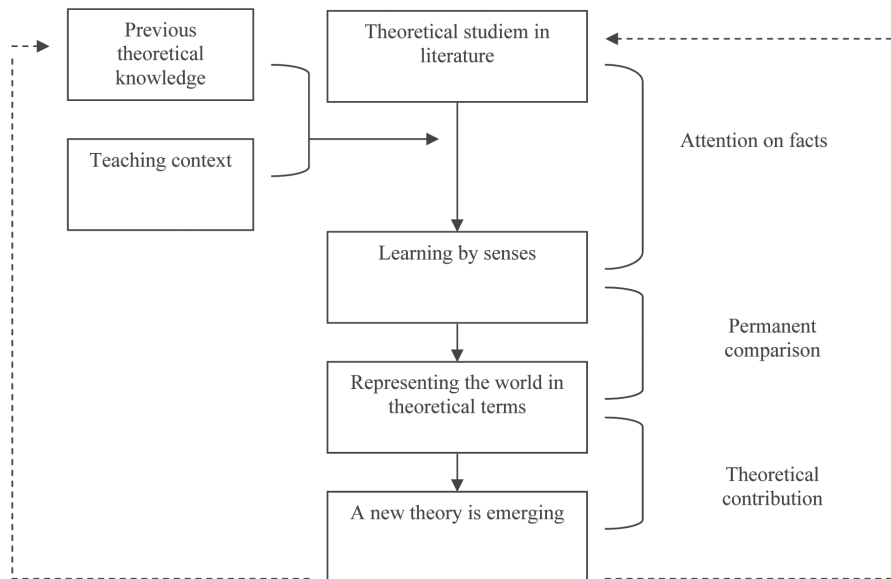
Previous theoretical knowledge

Teaching context

Theoretical studiem in literature

Learning by senses

Representing the world in theoretical terms

A new theory is emerging

Attention on facts

Permanent comparison

Theoretical contribution